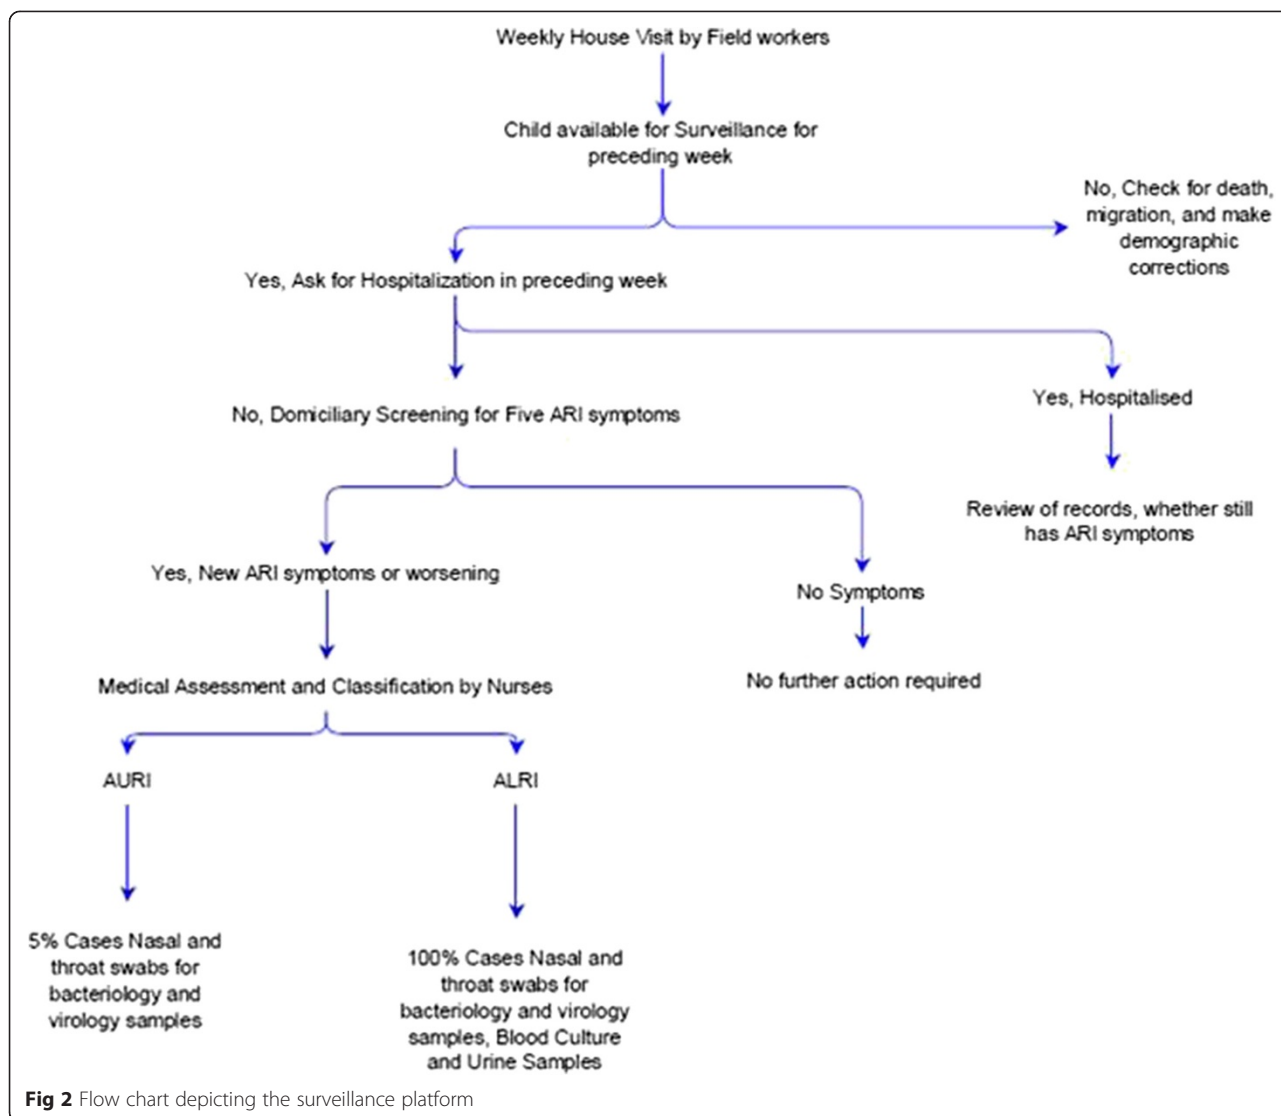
Weekly House Visit by Field workers

Child available for Surveillance for preceding week

No, Check for death, migration, and make demographic corrections

Yes, Ask for Hospitalization in preceding week

No, Domiciliary Screening for Five ARI symptoms

Yes, Hospitalised

Review of records, whether still has ARI symptoms

Yes, New ARI symptoms or worsening

No Symptoms

No further action required

Medical Assessment and Classification by Nurses

AURI

ALRI

5% Cases Nasal and throat swabs for bacteriology and virology samples

100% Cases Nasal and throat swabs for bacteriology and virology samples, Blood Culture and Urine Samples

**Fig 2** Flow chart depicting the surveillance platform